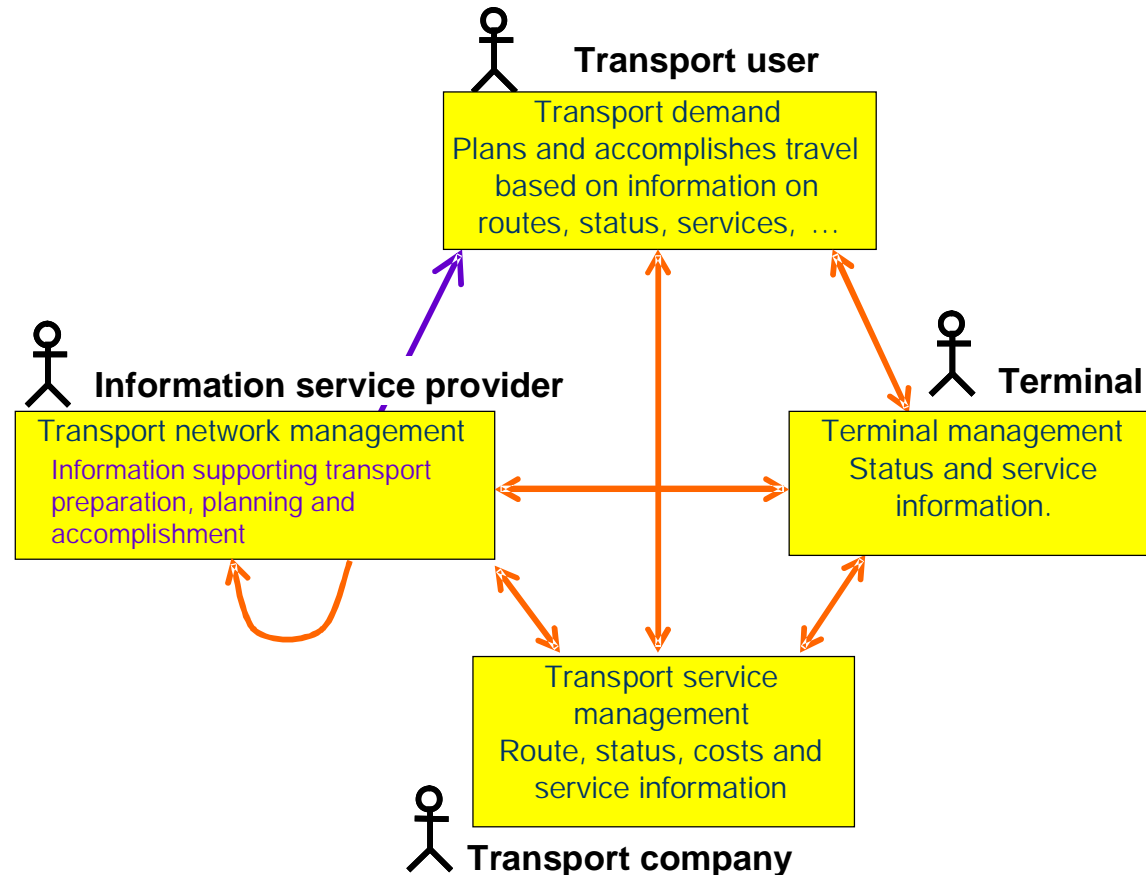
Transport user

Transport demand
Plans and accomplishes travel based on information on routes, status, services, …

Information service provider

Transport network management
Information supporting transport preparation, planning and accomplishment

Terminal

Terminal management
Status and service information.

Transport service management
Route, status, costs and service information

Transport company